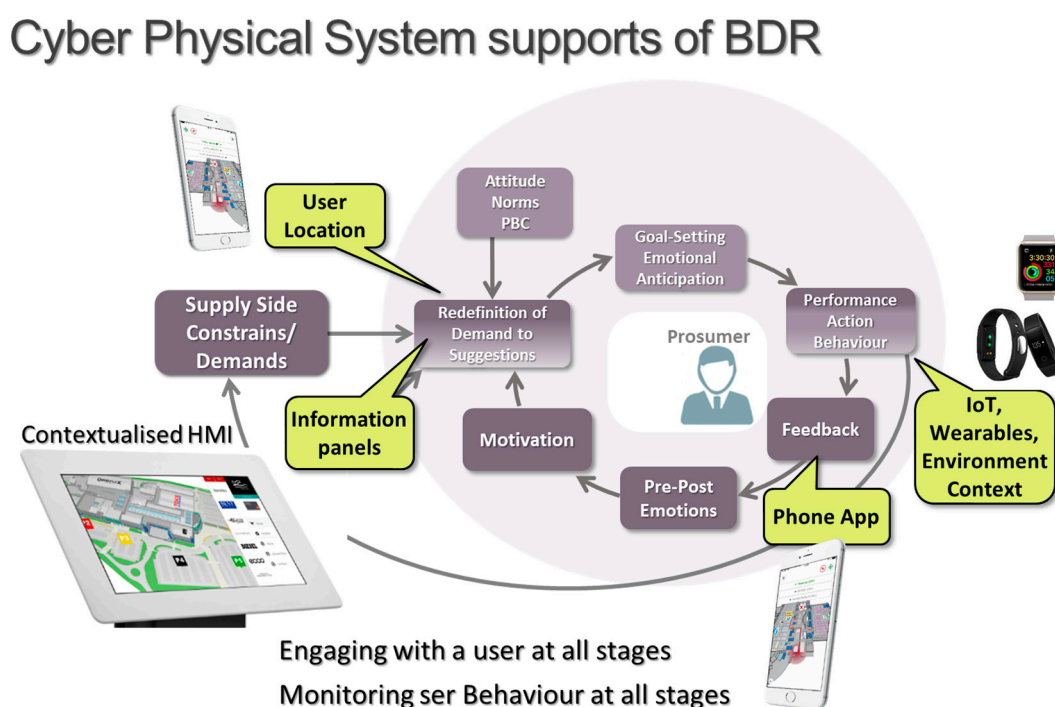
Cyber Physical System supports of BDR

User Location

Attitude Norms PBC

Goal-Setting Emotional Anticipation

Supply Side Constrains/ Demands

Redefinition of Demand to Suggestions

Performance Action Behaviour

Prosumer

Information panels

Motivation

Feedback

IoT, Wearables, Environment Context

Contextualised HMI

Pre-Post Emotions

Phone App

Engaging with a user at all stages

Monitoring ser Behaviour at all stages